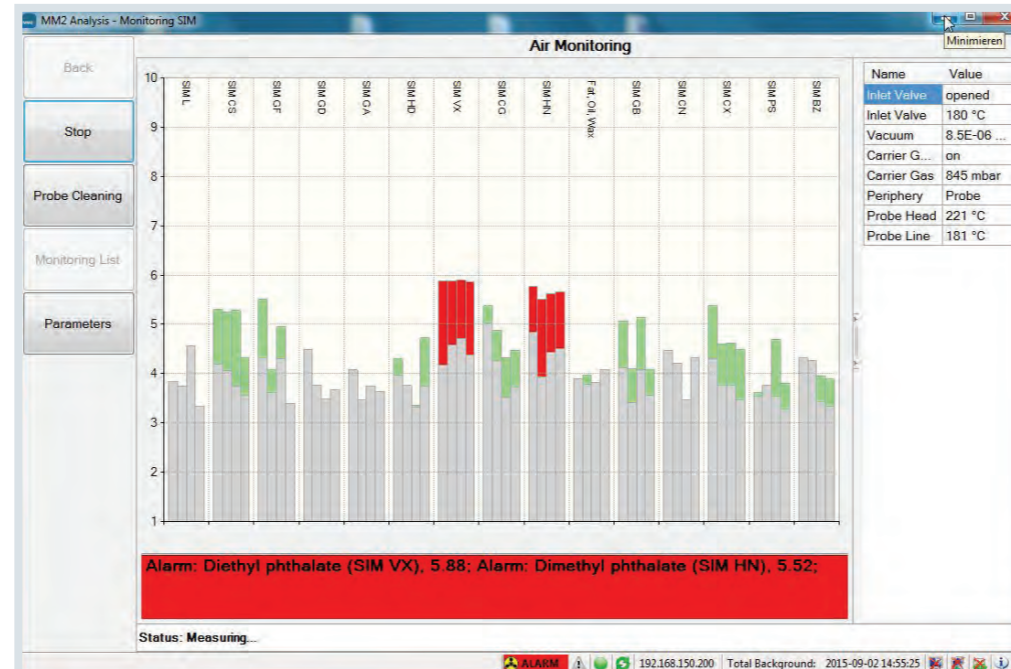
MM2 Analysis - Monitoring SIM

Minimieren

Air Monitoring

Back

Stop

Probe Cleaning

Monitoring List

Parameters

10
9
8
7
6
5
4
3
2
1

SIM L
SIM CS
SIM GF
SIM GD
SIM GA
SIM HD
SIM VX
SIM CG
SIM HN
Fat, Oil, Wax
SIM GB
SIM CN
SIM CX
SIM PS
SIM BZ

| Name | Value |
|---|---|
| Inlet Valve | opened |
| Inlet Valve | 180 °C |
| Vacuum | 8.5E-06 ... |
| Carrier G... | on |
| Carrier Gas | 845 mbar |
| Periphery | Probe |
| Probe Head | 221 °C |
| Probe Line | 181 °C |

Alarm: Diethyl phthalate (SIM VX), 5.88; Alarm: Dimethyl phthalate (SIM HN), 5.52;

Status: Measuring...

ALARM 192.168.150.200 Total Background: 2015-09-02 14:55:25